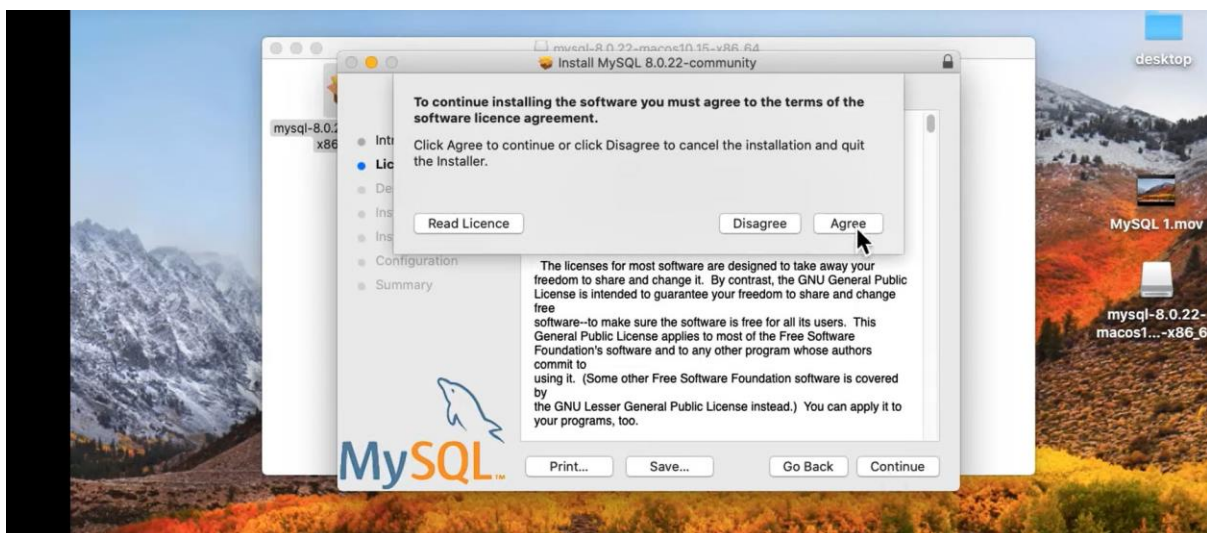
mysql-8.0.22-macos10.15-x86_64

Install MySQL 8.0.22-community

mysql-8.0.2 x86

Intr
Lic
De
Ins
Ins
Configuration
Summary

To continue installing the software you must agree to the terms of the software licence agreement.

Click Agree to continue or click Disagree to cancel the installation and quit the Installer.

Read Licence

Disagree

Agree

The licenses for most software are designed to take away your freedom to share and change it. By contrast, the GNU General Public License is intended to guarantee your freedom to share and change free software--to make sure the software is free for all its users. This General Public License applies to most of the Free Software Foundation's software and to any other program whose authors commit to using it. (Some other Free Software Foundation software is covered by the GNU Lesser General Public License instead.) You can apply it to your programs, too.

MySQL

Print...

Save...

Go Back

Continue

desktop

MySQL 1.mov

mysql-8.0.22-macos1...-x86_6